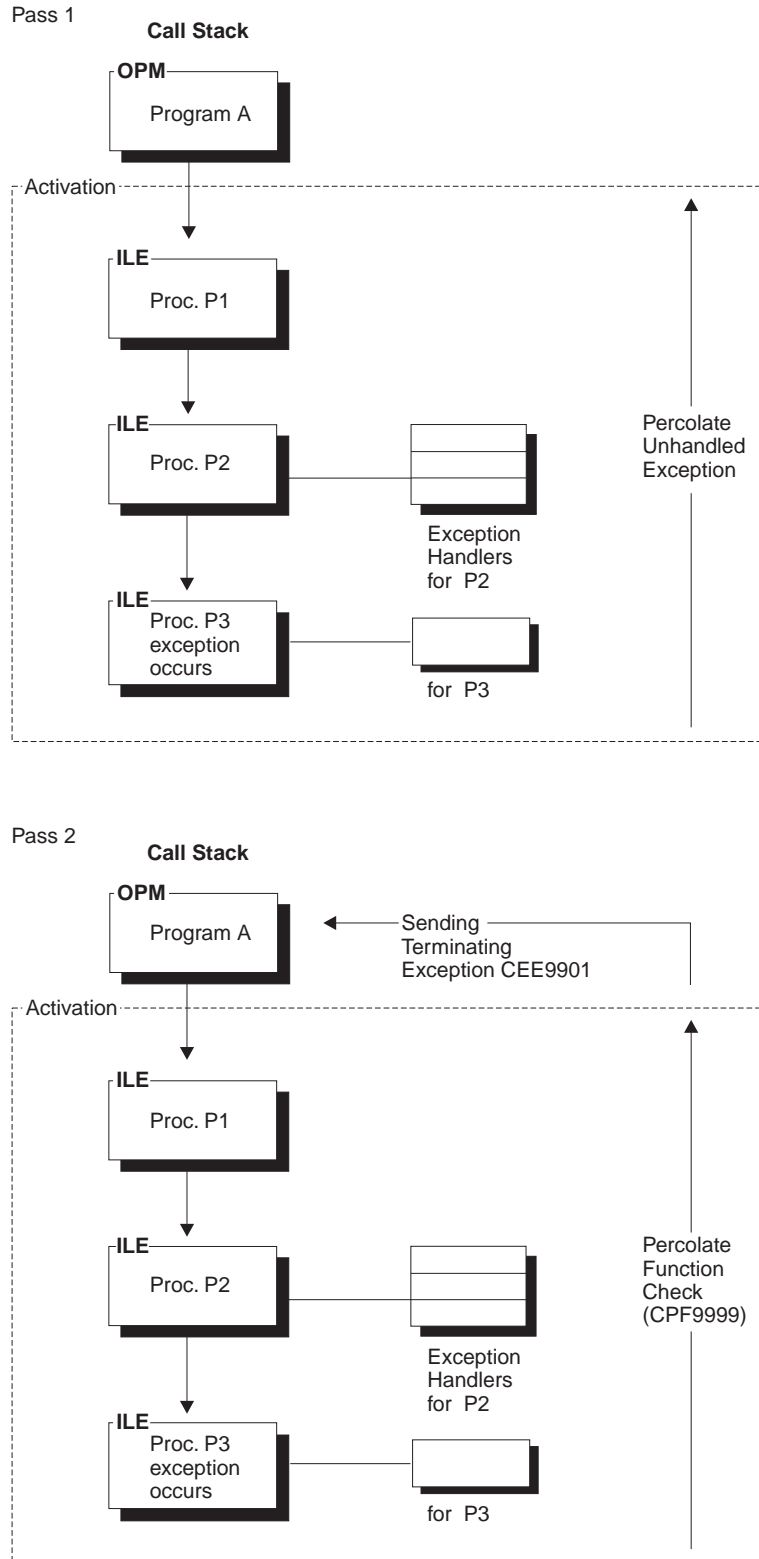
Pass 1

Call Stack

OPM

Program A

Activation

ILE

Proc. P1

ILE

Proc. P2

Exception Handlers for P2

ILE

Proc. P3 exception occurs

for P3

Percolate Unhandled Exception

Pass 2

Call Stack

OPM

Program A

Sending Terminating Exception CEE9901

Activation

ILE

Proc. P1

ILE

Proc. P2

Exception Handlers for P2

ILE

Proc. P3 exception occurs

for P3

Percolate Function Check (CPF9999)